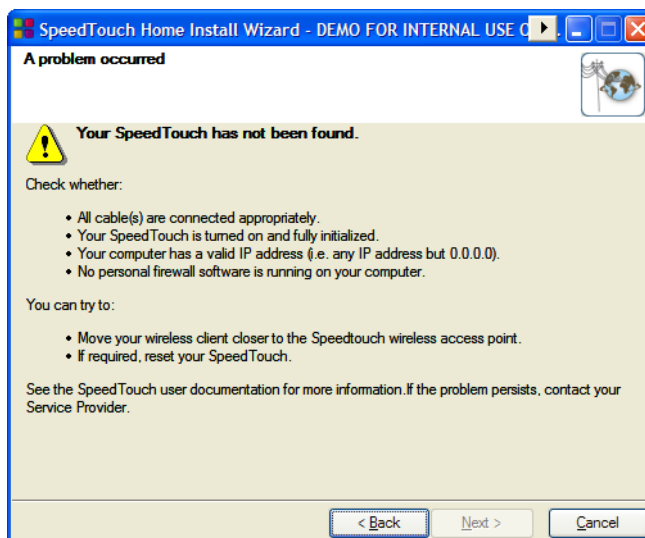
SpeedTouch Home Install Wizard - DEMO FOR INTERNAL USE O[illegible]

A problem occurred

Your SpeedTouch has not been found.

Check whether:

- All cable(s) are connected appropriately.
- Your SpeedTouch is turned on and fully initialized.
- Your computer has a valid IP address (i.e. any IP address but 0.0.0.0).
- No personal firewall software is running on your computer.

You can try to:

- Move your wireless client closer to the Speedtouch wireless access point.
- If required, reset your SpeedTouch.

See the SpeedTouch user documentation for more information.If the problem persists, contact your Service Provider.

< Back Next > Cancel